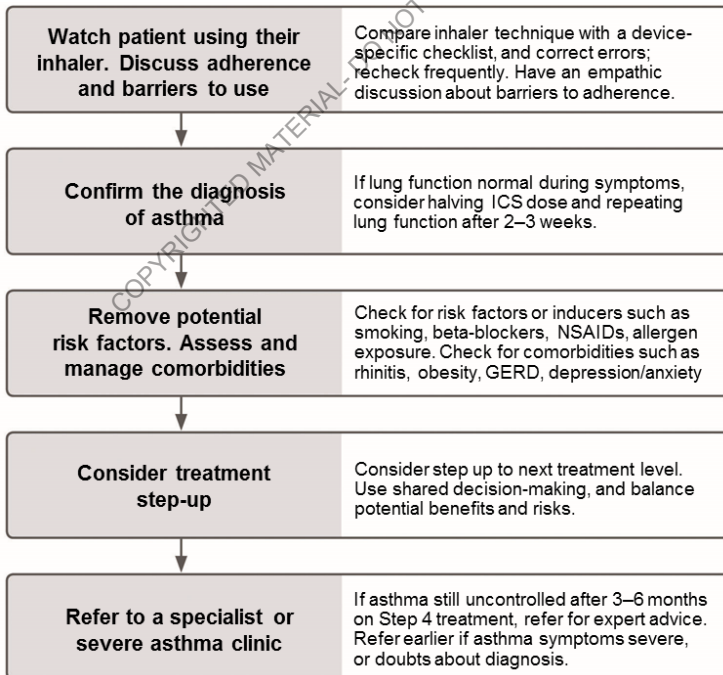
Watch patient using their inhaler. Discuss adherence and barriers to use

Compare inhaler technique with a device-specific checklist, and correct errors; recheck frequently. Have an empathic discussion about barriers to adherence.

Confirm the diagnosis of asthma

If lung function normal during symptoms, consider halving ICS dose and repeating lung function after 2–3 weeks.

Remove potential risk factors. Assess and manage comorbidities

Check for risk factors or inducers such as smoking, beta-blockers, NSAIDs, allergen exposure. Check for comorbidities such as rhinitis, obesity, GERD, depression/anxiety

Consider treatment step-up

Consider step up to next treatment level. Use shared decision-making, and balance potential benefits and risks.

Refer to a specialist or severe asthma clinic

If asthma still uncontrolled after 3–6 months on Step 4 treatment, refer for expert advice. Refer earlier if asthma symptoms severe, or doubts about diagnosis.

COPYRIGHTED MATERIAL - DO NOT